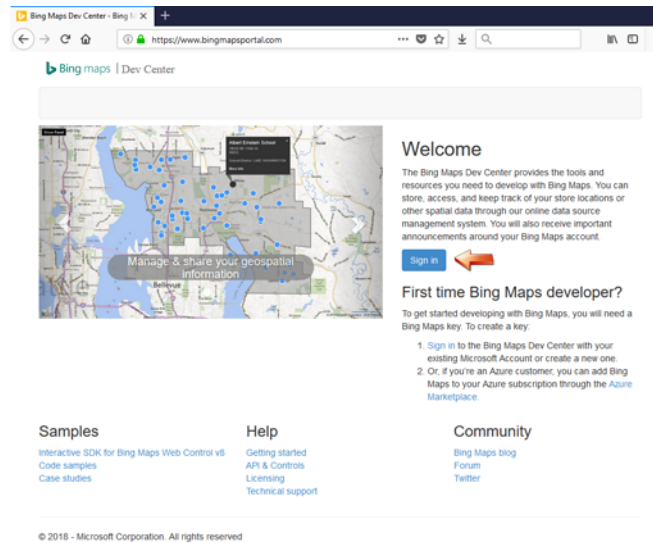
Bing Maps Dev Center - Bing M ×

https://www.bingmapsportal.com

Bing maps | Dev Center

Albert Einstein School

Manage & share your geospatial information

Bellevue

Welcome

The Bing Maps Dev Center provides the tools and resources you need to develop with Bing Maps. You can store, access, and keep track of your store locations or other spatial data through our online data source management system. You will also receive important announcements around your Bing Maps account.

Sign in

First time Bing Maps developer?

To get started developing with Bing Maps, you will need a Bing Maps key. To create a key:

1. Sign in to the Bing Maps Dev Center with your existing Microsoft Account or create a new one.
2. Or, if you're an Azure customer, you can add Bing Maps to your Azure subscription through the Azure Marketplace.

Samples

Interactive SDK for Bing Maps Web Control v8
Code samples
Case studies

Help

Getting started
API & Controls
Licensing
Technical support

Community

Bing Maps blog
Forum
Twitter

© 2018 - Microsoft Corporation. All rights reserved